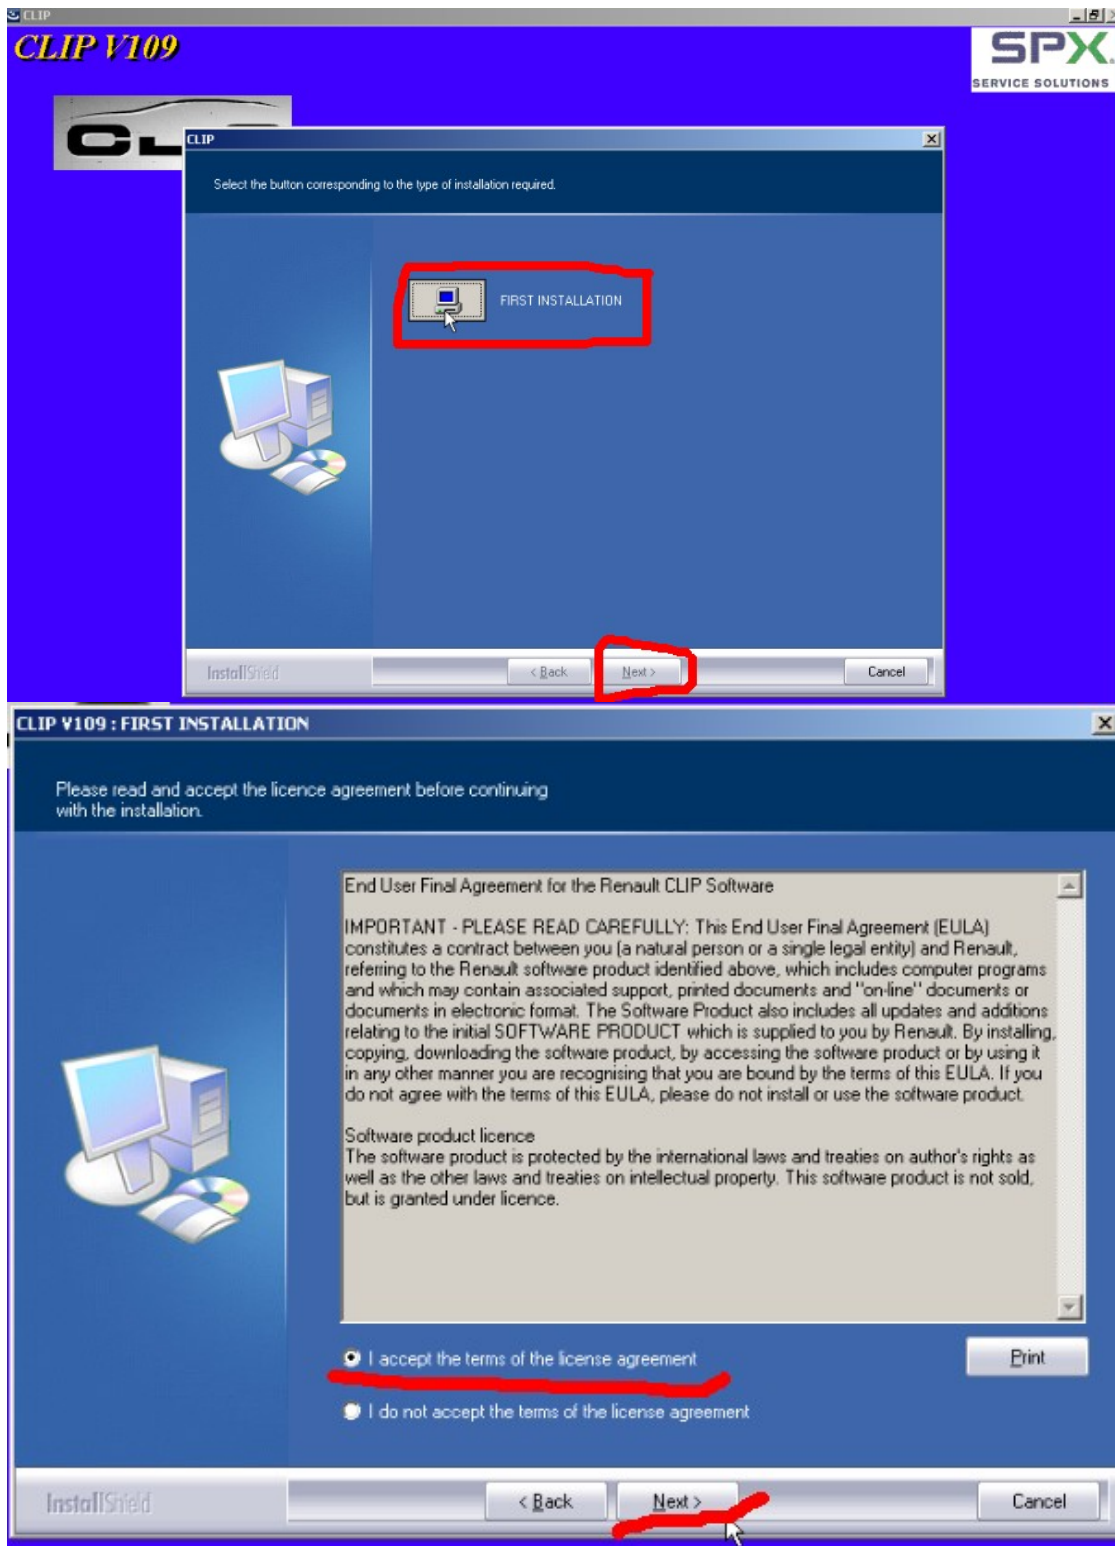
CLIP
CLIP V109
SPX
SERVICE SOLUTIONS

CLIP

Select the button corresponding to the type of installation required.

FIRST INSTALLATION

InstallShield
< Back
Next >
Cancel

CLIP V109 : FIRST INSTALLATION

Please read and accept the licence agreement before continuing with the installation.

End User Final Agreement for the Renault CLIP Software

IMPORTANT - PLEASE READ CAREFULLY: This End User Final Agreement (EULA) constitutes a contract between you (a natural person or a single legal entity) and Renault, referring to the Renault software product identified above, which includes computer programs and which may contain associated support, printed documents and "on-line" documents or documents in electronic format. The Software Product also includes all updates and additions relating to the initial SOFTWARE PRODUCT which is supplied to you by Renault. By installing, copying, downloading the software product, by accessing the software product or by using it in any other manner you are recognising that you are bound by the terms of this EULA. If you do not agree with the terms of this EULA, please do not install or use the software product.

Software product licence
The software product is protected by the international laws and treaties on author's rights as well as the other laws and treaties on intellectual property. This software product is not sold, but is granted under licence.

I accept the terms of the license agreement
Print
I do not accept the terms of the license agreement

InstallShield
< Back
Next >
Cancel